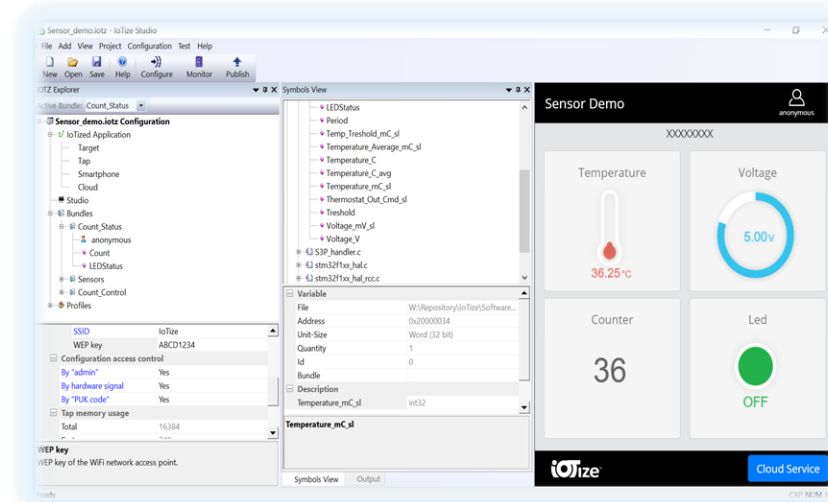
Sensor_demo.iotz - IoTize Studio

File Add View Project Configuration Test Help

New Open Save Help Configure Monitor Publish

IOTZ Explorer

Active Bundle: Count_Status

Sensor_demo.iotz Configuration
IoTized Application
Target
Tap
Smartphone
Cloud
Studio
Bundles
Count_Status
anonymous
Count
LEDStatus
Sensors
Count_Control
Profiles

| SSID | IoTize |
|---|---|
| WEP key | ABCD1234 |
| Configuration access control | |
| By "admin" | Yes |
| By hardware signal | Yes |
| By "PUK code" | Yes |
| Tap memory usage | |
| Total | 16384 |

WEP key
WEP key of the WiFi network access point.

Symbols View

LEDStatus
Period
Temp_Treshold_mC_sl
Temperature_Average_mC_sl
Temperature_C
Temperature_C_avg
Temperature_mC_sl
Thermostat_Out_Cmd_sl
Treshold
Voltage_mV_sl
Voltage_V
S3P_handler.c
stm32f1xx_hal.c
stm32f1xx_hal_rcc.c

| Variable | |
|---|---|
| File | W:\Repository\IoTize\Software... |
| Address | 0x20000034 |
| Unit-Size | Word (32 bit) |
| Quantity | 1 |
| Id | 0 |
| Bundle | |
| Description | |
| Temperature_mC_sl | int32 |

Temperature_mC_sl

Symbols View Output

Sensor Demo
anonymous

XXXXXXXX

Temperature
36.25°C

Voltage
5.00v

Counter
36

Led
OFF

IoTize

Cloud Service

Ready

CAP NUM